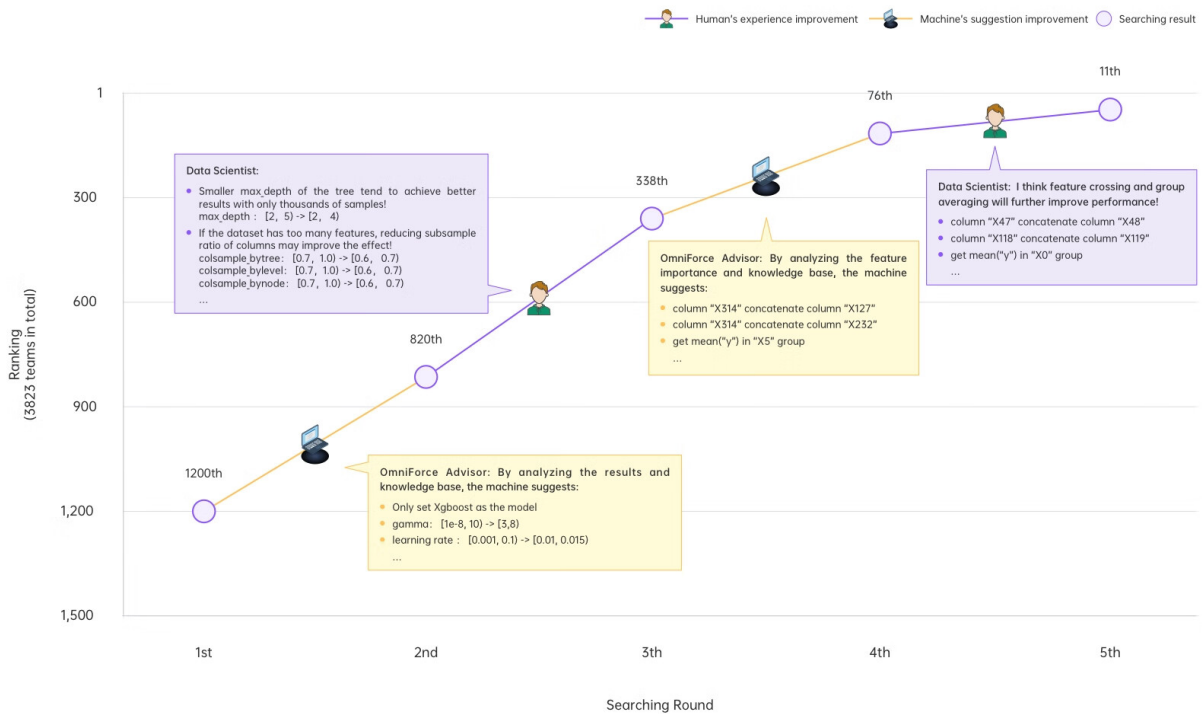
Human's experience improvement
Machine's suggestion improvement
Searching result

Ranking
(3823 teams in total)

1
300
600
900
1,200
1,500

1200th
820th
338th
76th
11th

Data Scientist:
Smaller max_depth of the tree tend to achieve better results with only thousands of samples!
max_depth : [2, 5) -> [2, 4)
If the dataset has too many features, reducing subsample ratio of columns may improve the effect!
colsample_bytree: [0.7, 1.0) -> [0.6, 0.7)
colsample_bylevel: [0.7, 1.0) -> [0.6, 0.7)
colsample_bynode: [0.7, 1.0) -> [0.6, 0.7)
...

OmniForce Advisor: By analyzing the feature importance and knowledge base, the machine suggests:
column "X314" concatenate column "X127"
column "X314" concatenate column "X232"
get mean("y") in "X5" group
...

Data Scientist: I think feature crossing and group averaging will further improve performance!
column "X47" concatenate column "X48"
column "X118" concatenate column "X119"
get mean("y") in "X0" group
...

OmniForce Advisor: By analyzing the results and knowledge base, the machine suggests:
Only set Xgboost as the model
gamma: [1e-8, 10) -> [3,8)
learning rate : [0.001, 0.1) -> [0.01, 0.015)
...

1st
2nd
3th
4th
5th

Searching Round